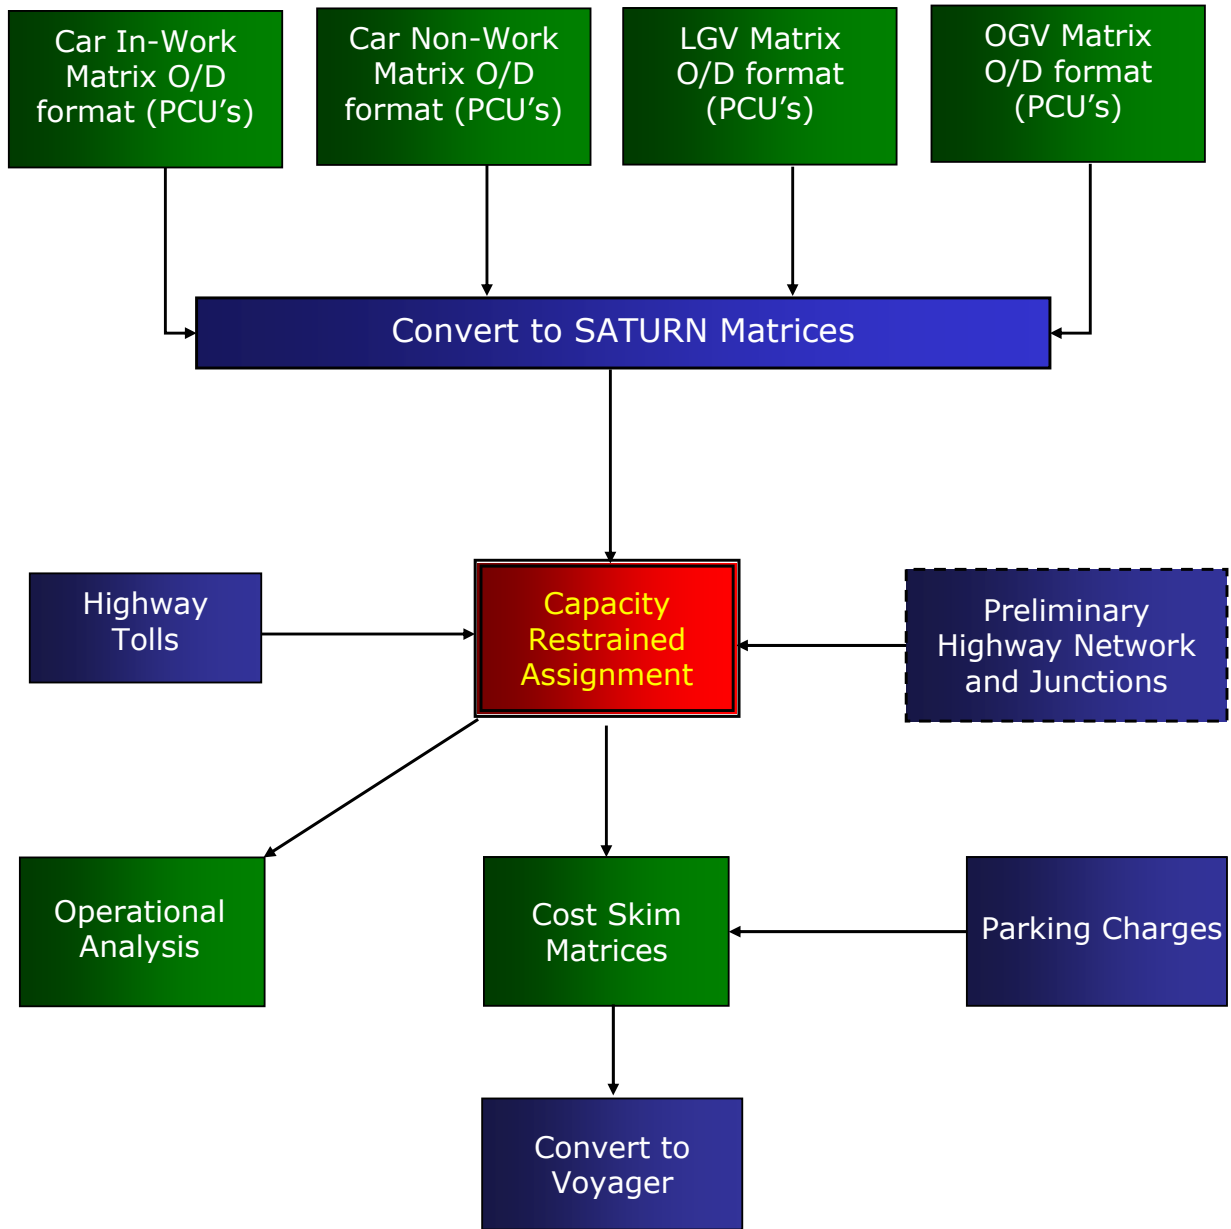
Car In-Work Matrix O/D format (PCU's)

Car Non-Work Matrix O/D format (PCU's)

LGV Matrix O/D format (PCU's)

OGV Matrix O/D format (PCU's)

Convert to SATURN Matrices

Highway Tolls

Capacity Restrained Assignment

Preliminary Highway Network and Junctions

Operational Analysis

Cost Skim Matrices

Parking Charges

Convert to Voyager